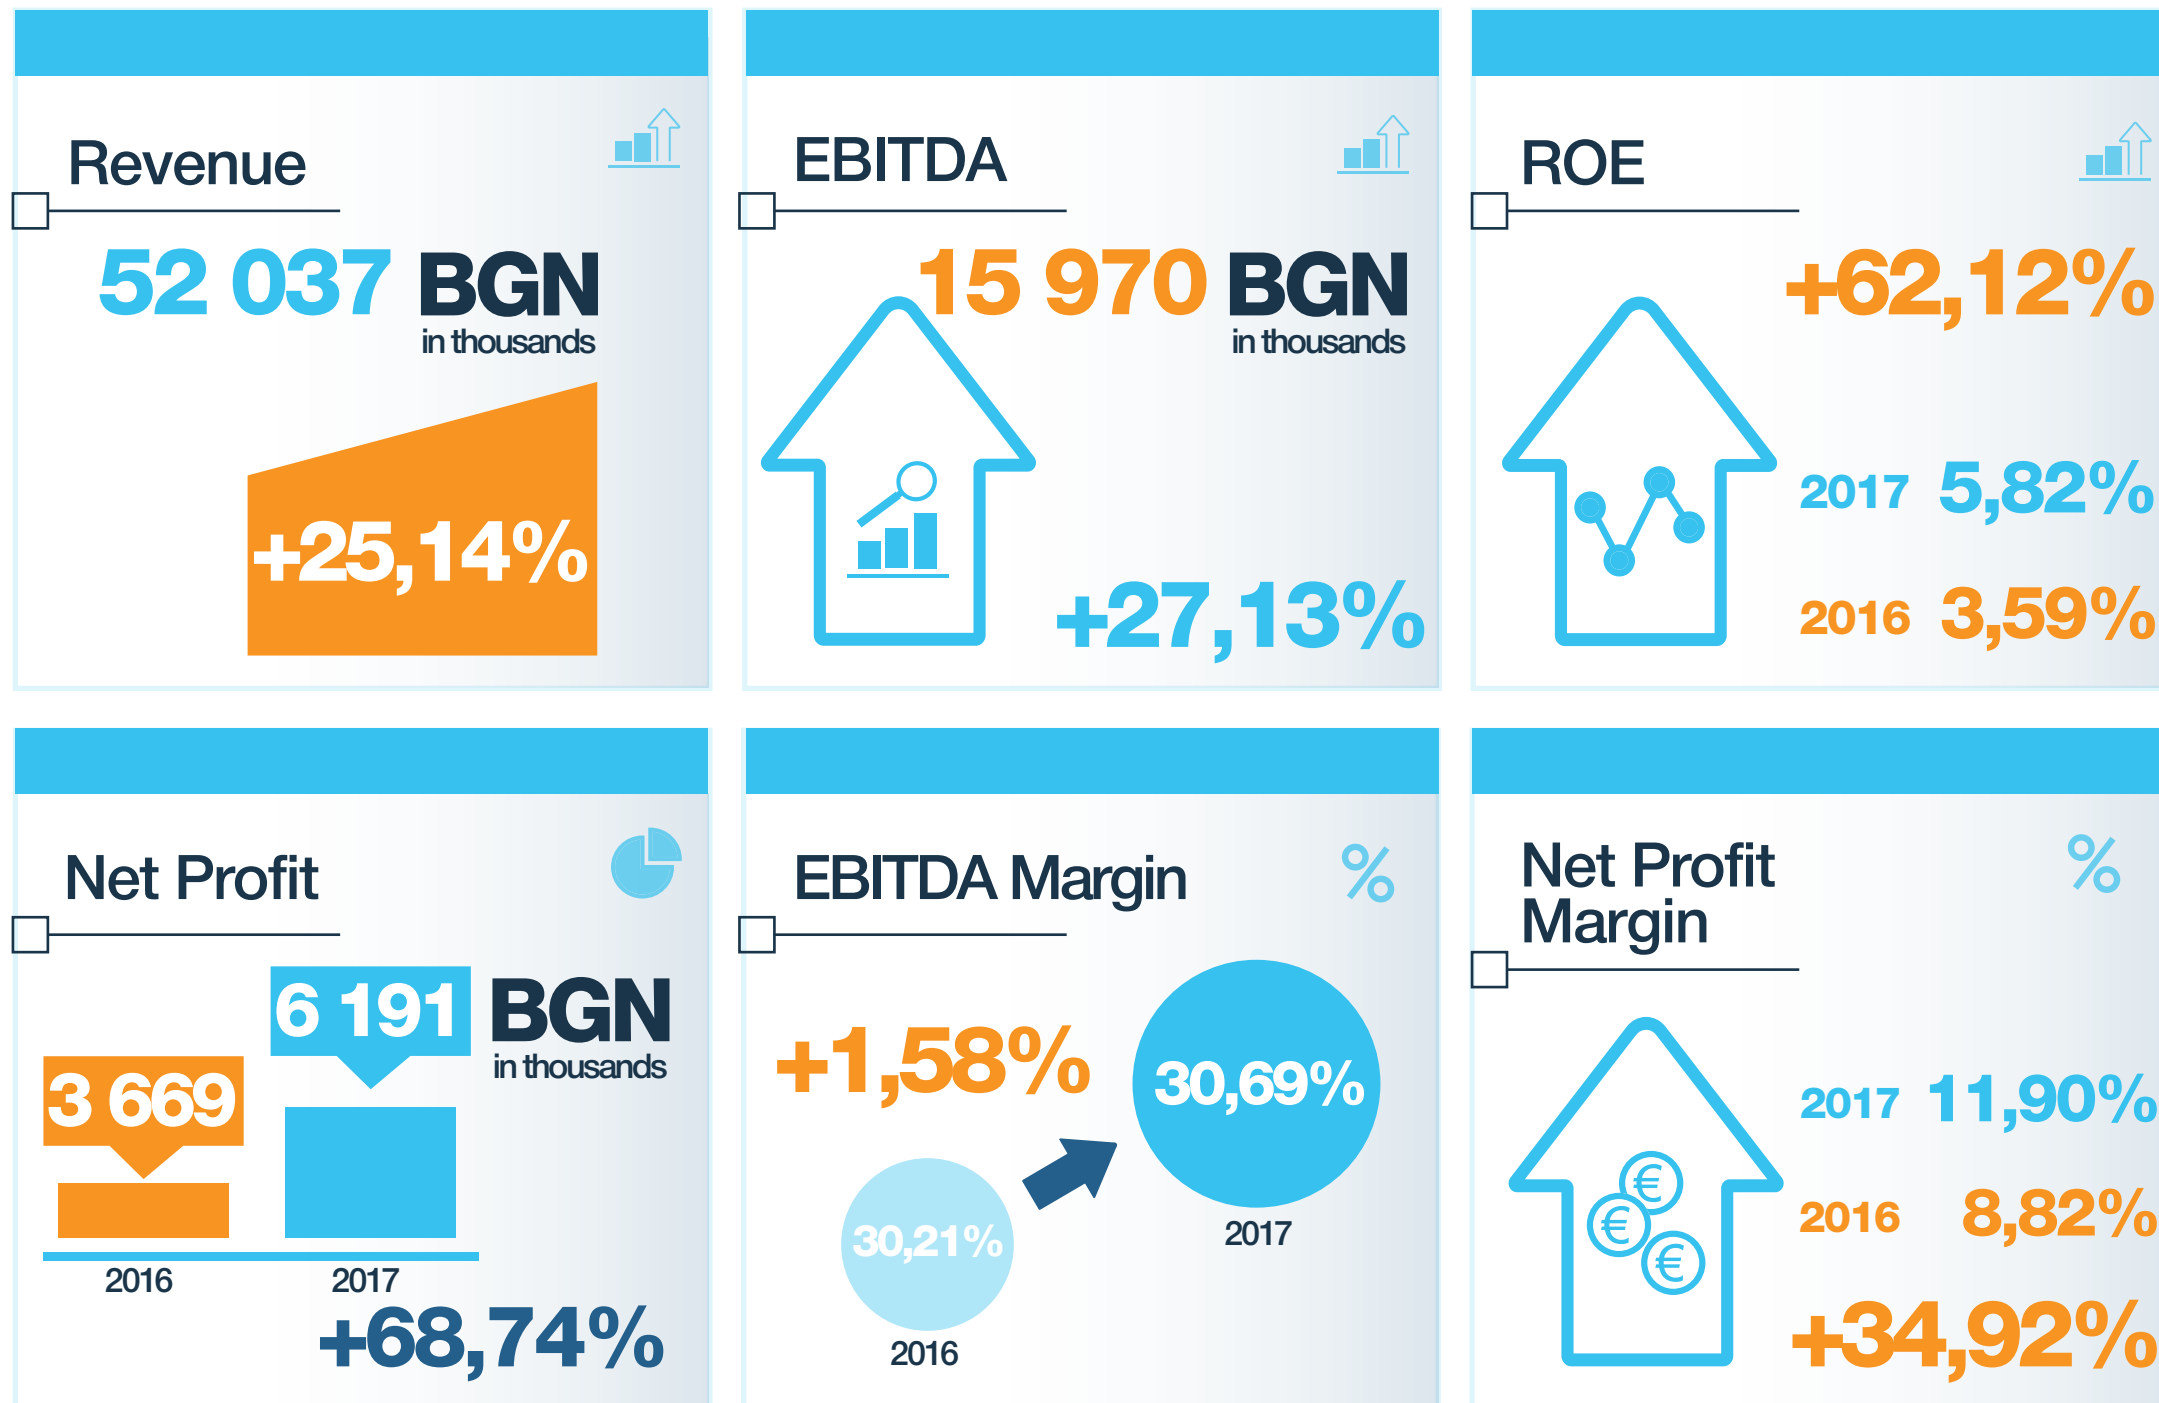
Revenue

52 037 BGN
in thousands

+25,14%

EBITDA

15 970 BGN
in thousands

+27,13%

ROE

+62,12%

2017 5,82%

2016 3,59%

Net Profit

6 191 BGN
in thousands

3 669

2016

2017

+68,74%

EBITDA Margin

%

+1,58%

30,69%

2017

30,21%

2016

Net Profit Margin

%

2017 11,90%

2016 8,82%

+34,92%